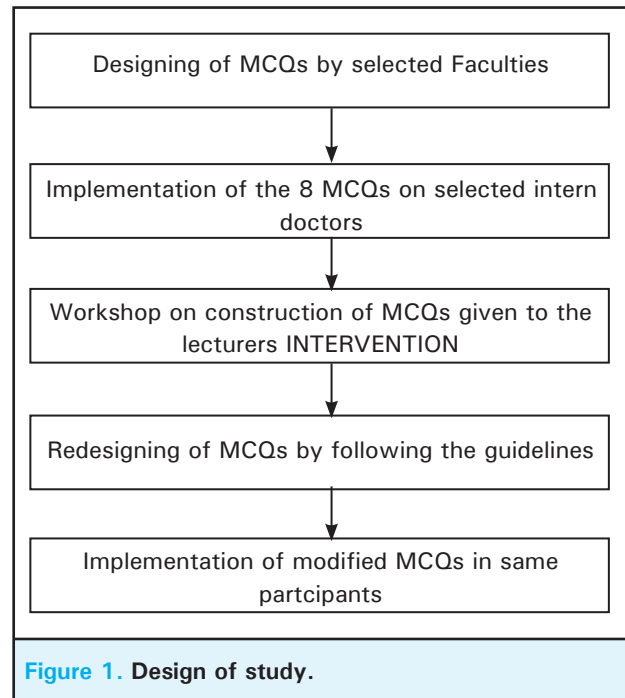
Designing of MCQs by selected Faculties

Implementation of the 8 MCQs on selected intern doctors

Workshop on construction of MCQs given to the lecturers INTERVENTION

Redesigning of MCQs by following the guidelines

Implementation of modified MCQs in same partcipants

Figure 1. Design of study.